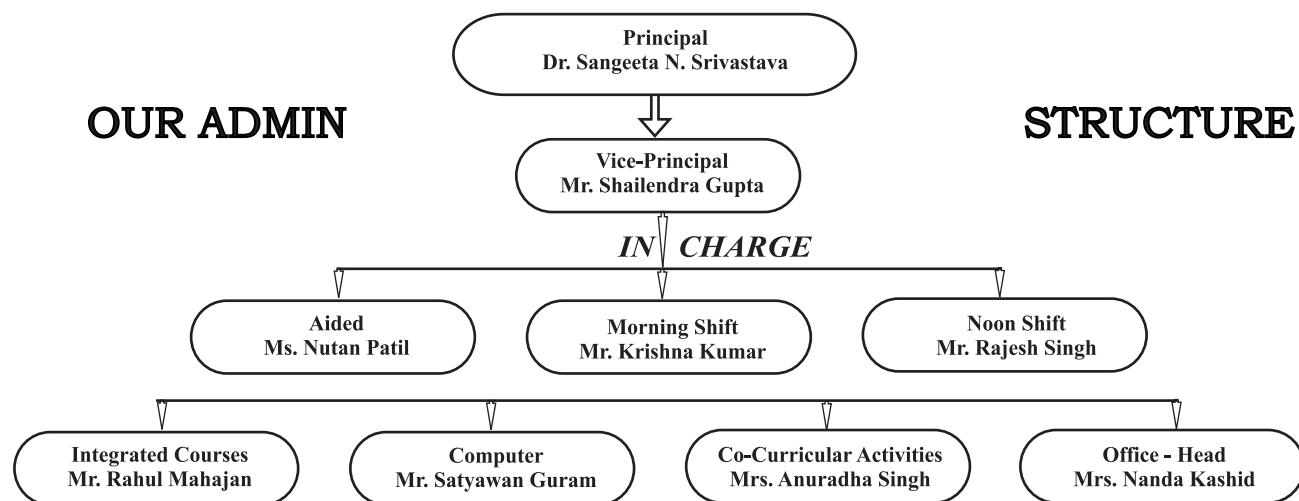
Principal
Dr. Sangeeta N. Srivastava

OUR ADMIN

STRUCTURE

Vice-Principal
Mr. Shailendra Gupta

IN CHARGE

Aided
Ms. Nutan Patil

Morning Shift
Mr. Krishna Kumar

Noon Shift
Mr. Rajesh Singh

Integrated Courses
Mr. Rahul Mahajan

Computer
Mr. Satyawan Guram

Co-Curricular Activities
Mrs. Anuradha Singh

Office - Head
Mrs. Nanda Kashid